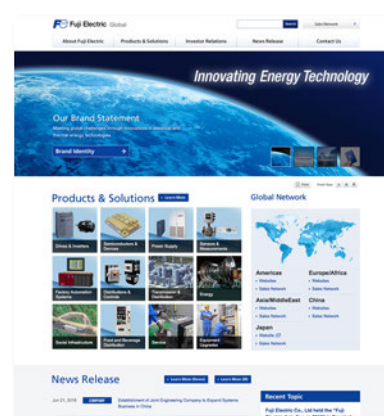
Fuji Electric Global

Search

Global Network

About Fuji Electric

Products & Solutions

Investor Relations

News Release

Contact Us

Innovating Energy Technology

Our Brand Statement

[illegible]

Brand Identity

Products & Solutions

Learn More

Drives & Inverters

Semiconductors & Devices

Power Supply

Sensors & Measurements

Factory Automation Systems

Distribution & Controls

Transmission & Distribution

Energy

Social Infrastructure

Food and Beverage Distribution

Service

Equipment Upgrades

Global Network

Americas

• Websites

• Sales Network

Europe/Africa

• Websites

• Sales Network

Asia/MiddleEast

• Websites

• Sales Network

China

• Websites

• Sales Network

Japan

• Website

• Sales Network

News Release

Learn More (News)

Learn More (IR)

Jun 21, 2016

Establishment of Joint Engineering Company to Expand Systems Business in China

Recent Topic

Fuji Electric Co., Ltd held the "Fuji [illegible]